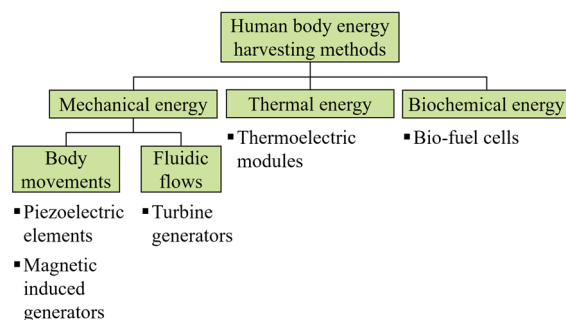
Human body energy harvesting methods

Mechanical energy

Thermal energy

Biochemical energy

Body movements

Fluidic flows

▪ Thermoelectric modules

▪ Bio-fuel cells

▪ Piezoelectric elements

▪ Magnetic induced generators

▪ Turbine generators